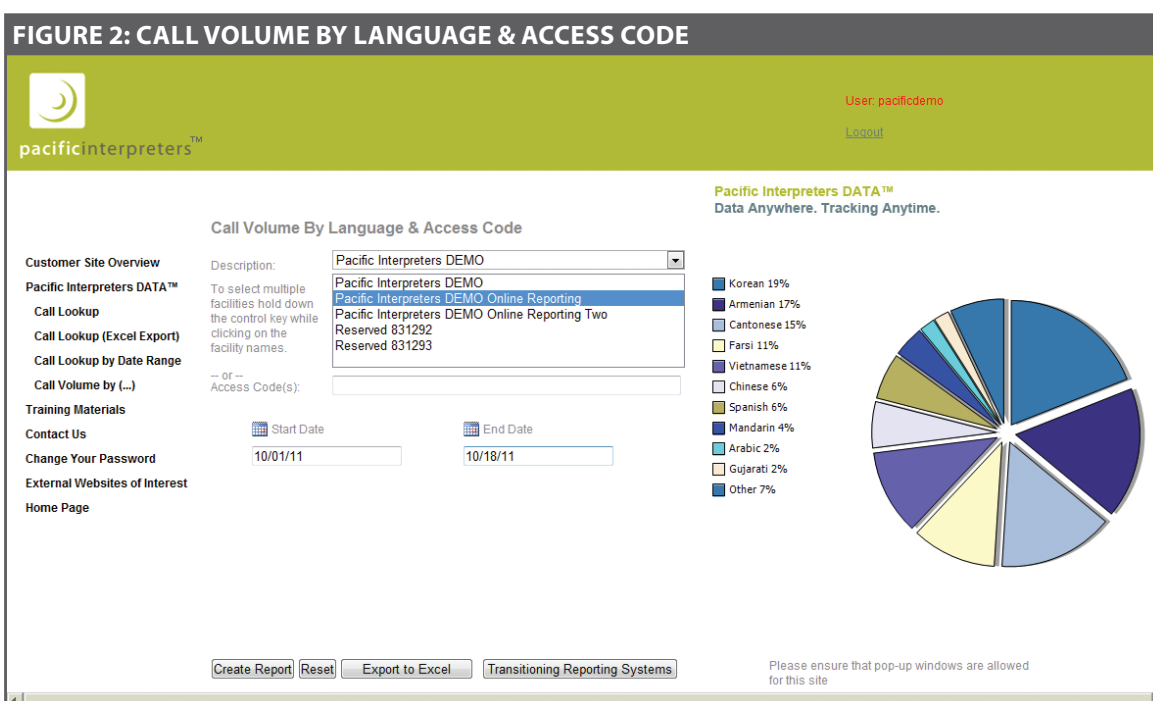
FIGURE 2: CALL VOLUME BY LANGUAGE & ACCESS CODE

pacificinterpreters™

User: pacificdemo

Logout

Pacific Interpreters DATA™
Data Anywhere. Tracking Anytime.

Call Volume By Language & Access Code

Customer Site Overview
Pacific Interpreters DATA™
Call Lookup
Call Lookup (Excel Export)
Call Lookup by Date Range
Call Volume by (...)
Training Materials
Contact Us
Change Your Password
External Websites of Interest
Home Page

Description: Pacific Interpreters DEMO

To select multiple facilities hold down the control key while clicking on the facility names.

Pacific Interpreters DEMO
Pacific Interpreters DEMO Online Reporting
Pacific Interpreters DEMO Online Reporting Two
Reserved 831292
Reserved 831293

-- or --
Access Code(s):

Start Date
10/01/11

End Date
10/18/11

Korean 19%
Armenian 17%
Cantonese 15%
Farsi 11%
Vietnamese 11%
Chinese 6%
Spanish 6%
Mandarin 4%
Arabic 2%
Gujarati 2%
Other 7%

Create Report | Reset | Export to Excel | Transitioning Reporting Systems

Please ensure that pop-up windows are allowed for this site